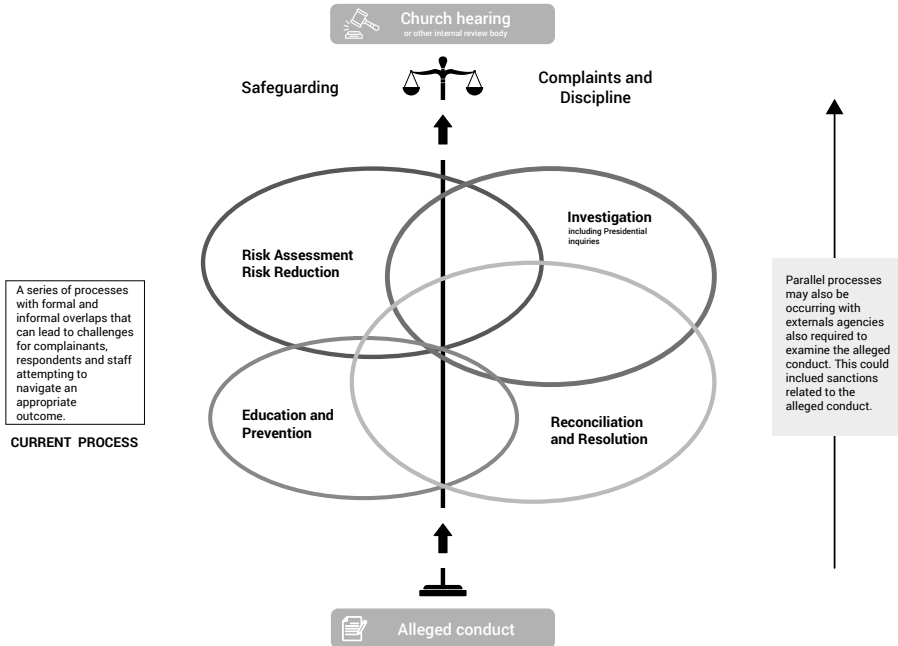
Church hearing
or other internal review body

Safeguarding

Complaints and Discipline

Risk Assessment Risk Reduction

Investigation
including Presidential inquiries

A series of processes with formal and informal overlaps that can lead to challenges for complainants, respondents and staff attempting to navigate an appropriate outcome.

CURRENT PROCESS

Education and Prevention

Reconciliation and Resolution

Parallel processes may also be occurring with externals agencies also required to examine the alleged conduct. This could inclued sanctions related to the alleged conduct.

Alleged conduct